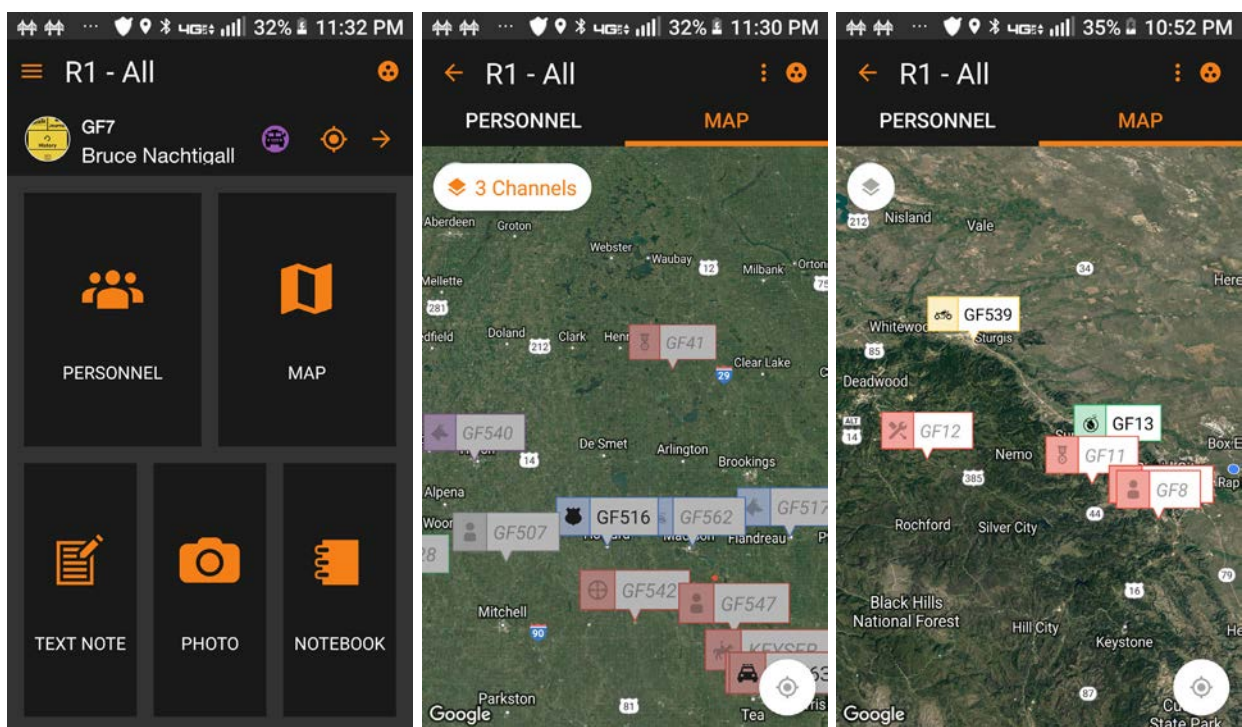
4G 32% 11:32 PM

R1 - All

GF7
Bruce Nachtigall

PERSONNEL

MAP

TEXT NOTE

PHOTO

NOTEBOOK

4G 32% 11:30 PM

R1 - All

PERSONNEL

MAP

3 Channels

Aberdeen
Groton
Webster
Waubay
12
Milbank
Orton
Mellette
281
Doland
Clark
Henry
GF41
75
dfield
212
Clear Lake
29
GF540
14
De Smet
Arlington
Brookings
Alpena
GF507
GF516
GF562
GF517
Flandreau
GF542
GF547
Mitchell
90
KEYSER
Parkston
81
Tea
Google

4G 35% 10:52 PM

R1 - All

PERSONNEL

MAP

212
Nisland
Vale
34
Here
GF539
Whitewood
Sturgis
85
Deadwood
GF13
14
GF12
Box E
Nemo
GF11
385
Rap
GF8
44
Rochford
Silver City
79
16
Black Hills National Forest
Hill City
Keystone
87
State Park
Google